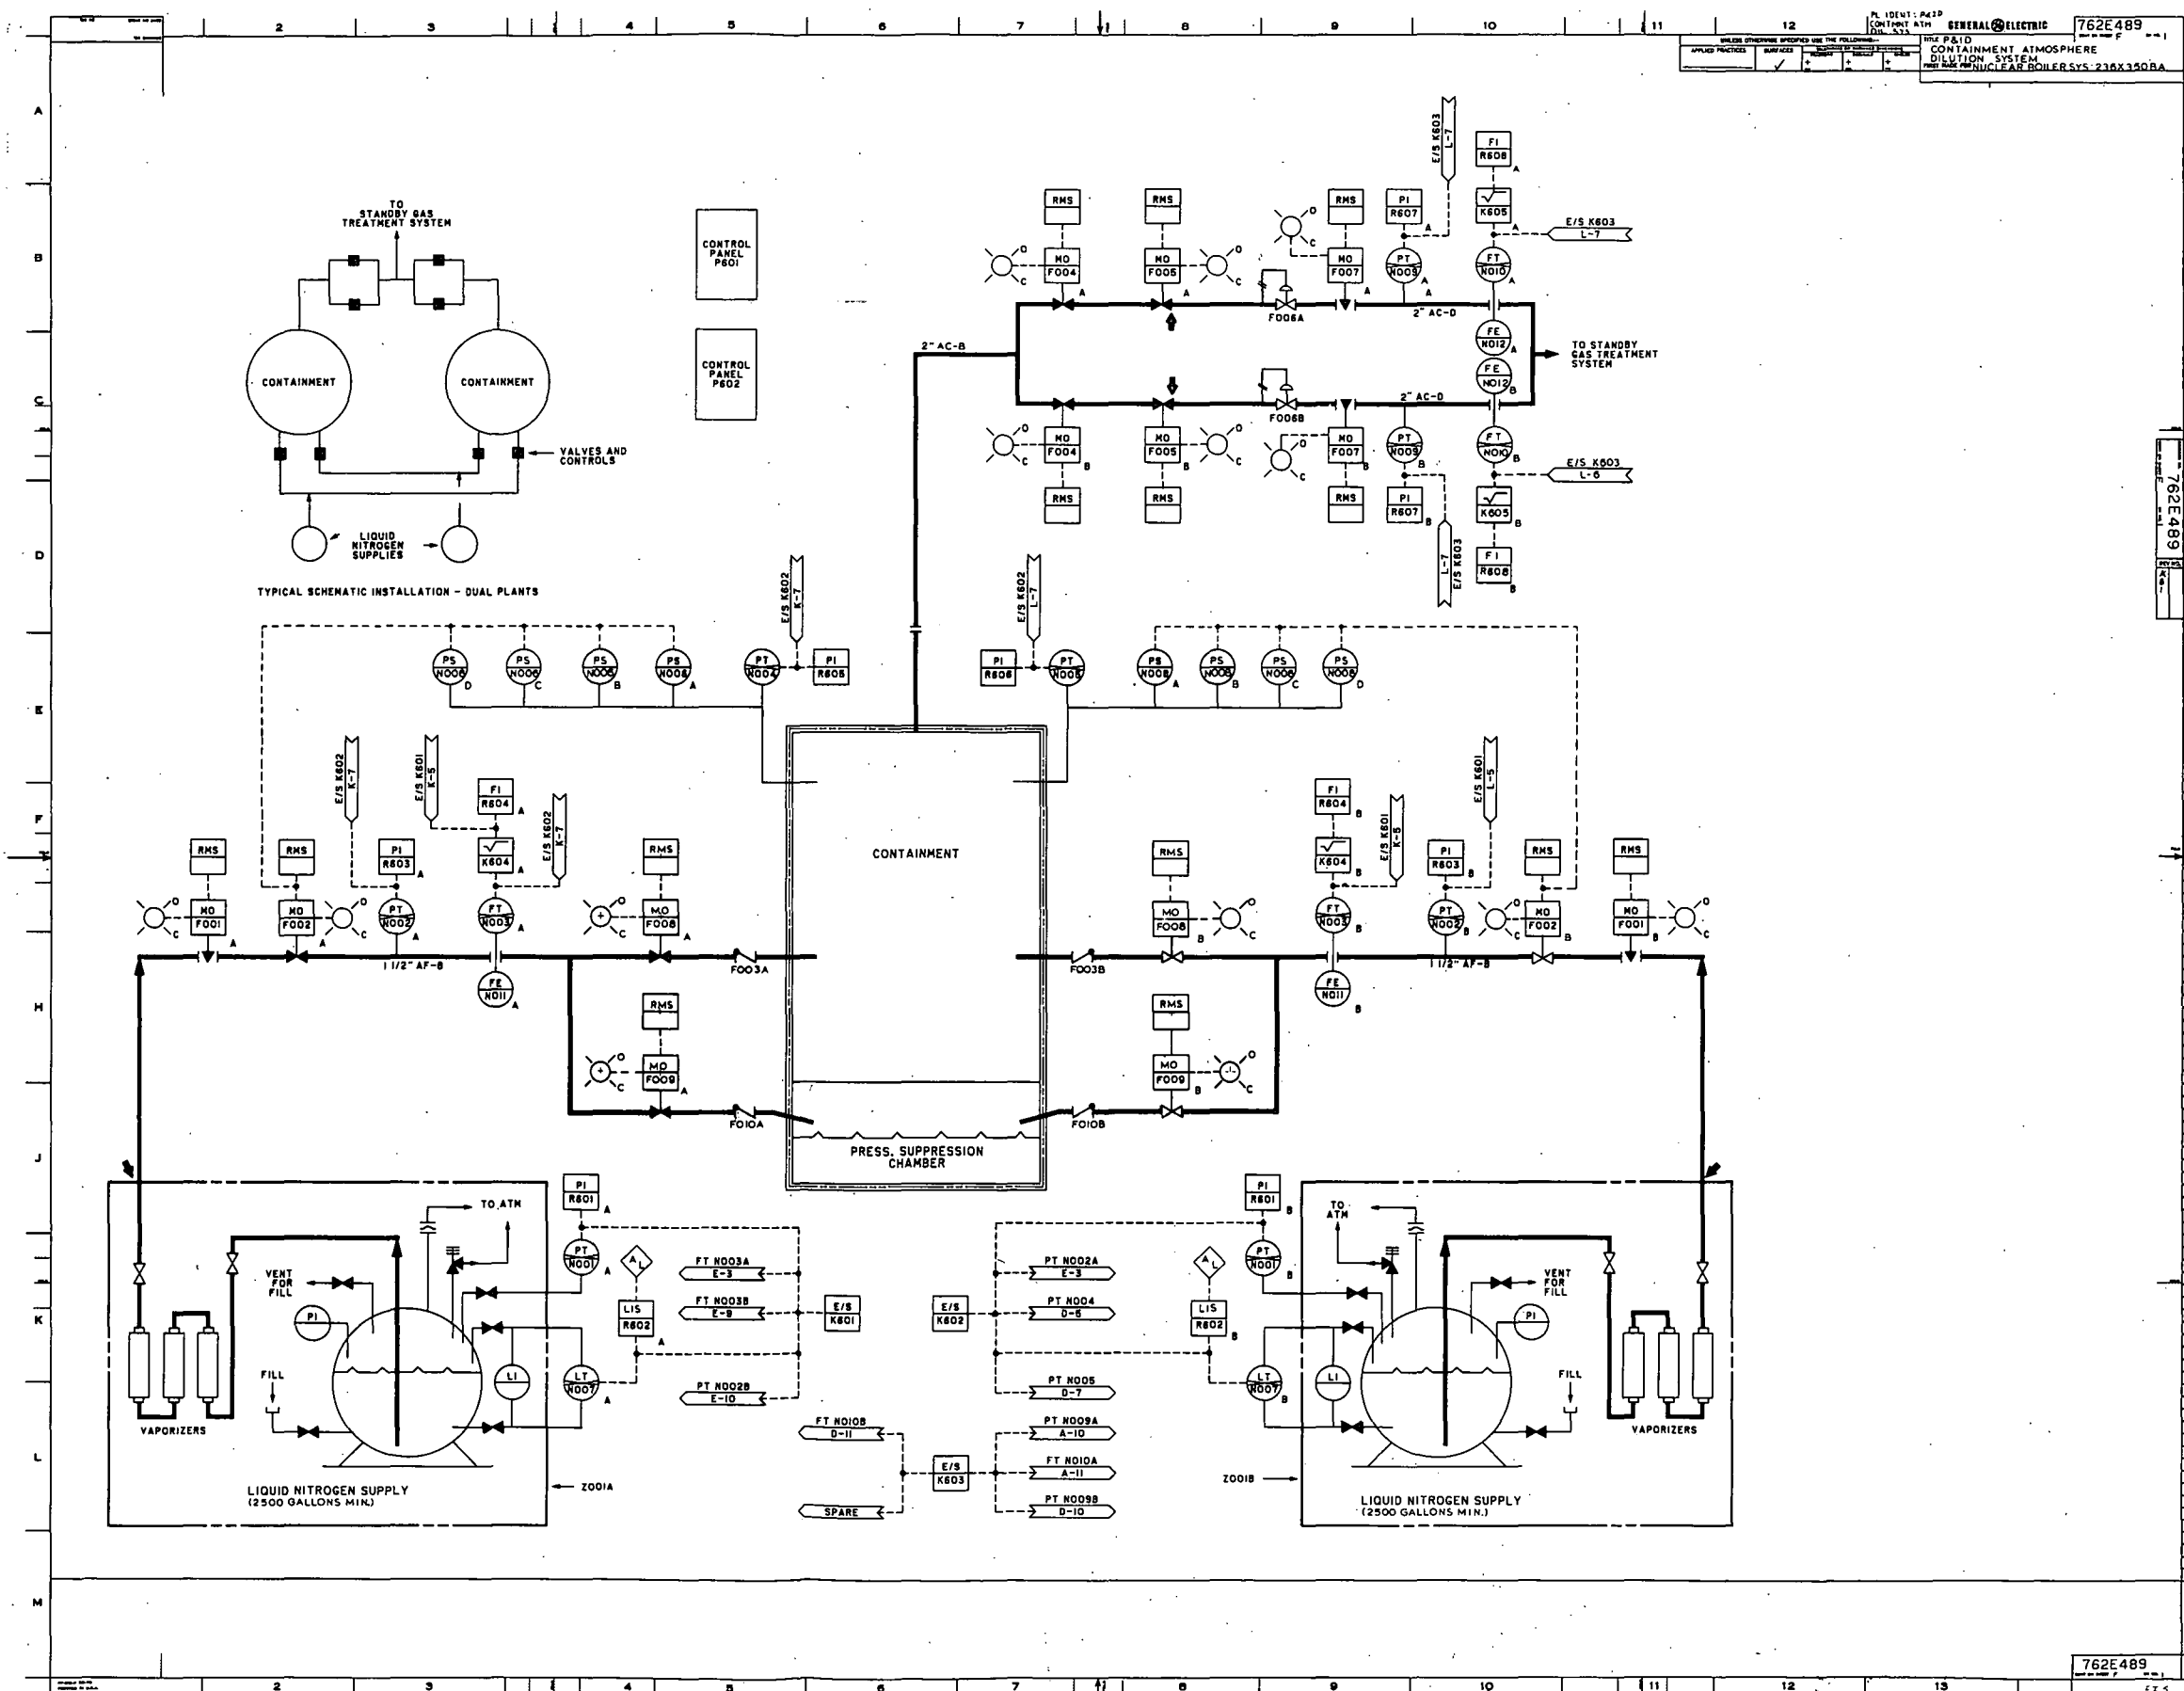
2 3 4 5 6 7 8 9 10 11 12

PL IDENT: P42D
CONTMNT ATM
DIL SYS

GENERAL ELECTRIC

762E489

P&ID
CONTAINMENT ATMOSPHERE
DILUTION SYSTEM
NUCLEAR BOILER SYS 236X350BA

A
B
C
D
E
F
G
H
J
K
L
M

TO STANDBY GAS TREATMENT SYSTEM

CONTAINMENT
CONTAINMENT

VALVES AND CONTROLS

LIQUID NITROGEN SUPPLIES

TYPICAL SCHEMATIC INSTALLATION - DUAL PLANTS

CONTROL PANEL P601

CONTROL PANEL P602

E/S K603 L-7
FI R608 A
RMS
RMS
RMS
PI R607 A
K605 A
E/S K603 L-7
MO F004 A
MO F005 A
MO F007 A
PT N009 A
FT N010 A
F006A
2" AC-D
2" AC-B
FE N012 A
FE N012 B
TO STANDBY GAS TREATMENT SYSTEM
F006B
2" AC-D
MO F004 B
MO F005 B
MO F007
PT N009 B
FT N010 B
E/S K603 L-6
RMS
RMS
RMS
PI R607 B
K605 B
L-7 E/S K603
FI R608 B

E/S K602 K-7
E/S K602 L-7

PS N006 D
PS N006 C
PS N006 B
PS N006 A
PT N004
PI R606
PI R606
PT N005
PS N006 A
PS N006 B
PS N006 C
PS N006 D

E/S K602 K-7
E/S K601 K-5
FI R604 A
E/S K602 K-7
FI R604 B
E/S K601 K-5
E/S K601 L-5

CONTAINMENT

RMS
RMS
PI R603 A
K604 A
RMS
RMS
K604 B
PI R603 B
RMS
RMS

MO F001 A
MO F002 A
PT N002 A
FT N003 A
MO F008 A
F003A
F003B
MO F008 B
FT N003 B
PT N002 B
MO F002 B
MO F001 B

1 1/2" AF-B
1 1/2" AF-B

FE N011 A
FE N011 B

RMS
RMS
MO F009 A
MO F009 B
F010A
F010B

PRESS. SUPPRESSION CHAMBER

PI R601 A
PI R601 B

TO ATM
TO ATM

VENT FOR FILL
VENT FOR FILL

PI
PT N001 A
PT N001 B
PI

FT N003A E-3
FT N003B E-9
PT N002A E-3
PT N004 D-5

E/S K601
E/S K602

LIS R602 A
LIS R602 B

FILL
FILL
LI
LI
LT N007 A
LT N007 B

PT N002B E-10
PT N005 D-7

VAPORIZERS
VAPORIZERS

FT N010B D-11
PT N009A A-10
FT N010A A-11
E/S K603
PT N009B D-10
SPARE

LIQUID NITROGEN SUPPLY (2500 GALLONS MIN.)
Z001A
Z001B
LIQUID NITROGEN SUPPLY (2500 GALLONS MIN.)

762E489

2 3 4 5 6 7 8 9 10 11 12 13